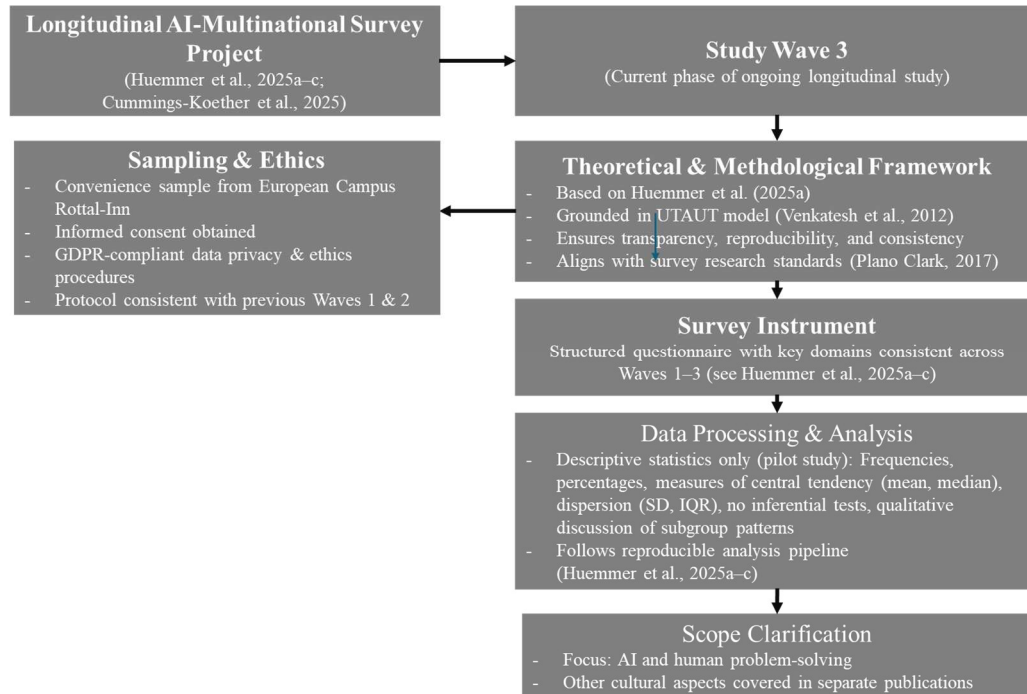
Longitudinal AI-Multinational Survey Project
(Huemmer et al., 2025a–c; Cummings-Koether et al., 2025)

Study Wave 3
(Current phase of ongoing longitudinal study)

Sampling & Ethics
- Convenience sample from European Campus Rottal-Inn
- Informed consent obtained
- GDPR-compliant data privacy & ethics procedures
- Protocol consistent with previous Waves 1 & 2

Theoretical & Methdological Framework
- Based on Huemmer et al. (2025a)
- Grounded in UTAUT model (Venkatesh et al., 2012)
- Ensures transparency, reproducibility, and consistency
- Aligns with survey research standards (Plano Clark, 2017)

Survey Instrument
Structured questionnaire with key domains consistent across Waves 1–3 (see Huemmer et al., 2025a–c)

Data Processing & Analysis
- Descriptive statistics only (pilot study): Frequencies, percentages, measures of central tendency (mean, median), dispersion (SD, IQR), no inferential tests, qualitative discussion of subgroup patterns
- Follows reproducible analysis pipeline (Huemmer et al., 2025a–c)

Scope Clarification
- Focus: AI and human problem-solving
- Other cultural aspects covered in separate publications